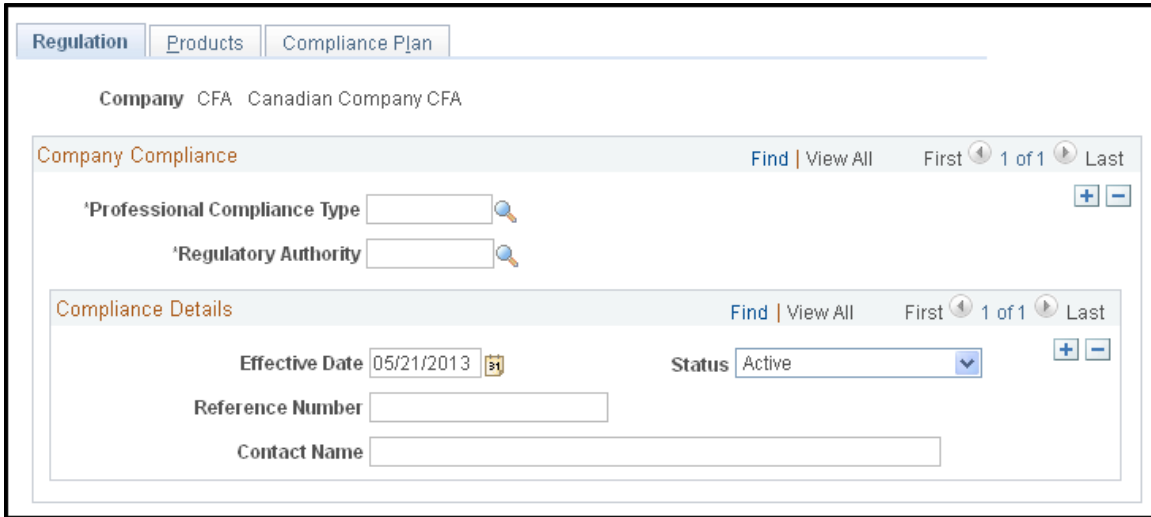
Regulation | Products | Compliance Plan

Company CFA Canadian Company CFA

Company Compliance

Find | View All First 1 of 1 Last

*Professional Compliance Type

*Regulatory Authority

Compliance Details

Find | View All First 1 of 1 Last

Effective Date 05/21/2013

Status Active

Reference Number

Contact Name